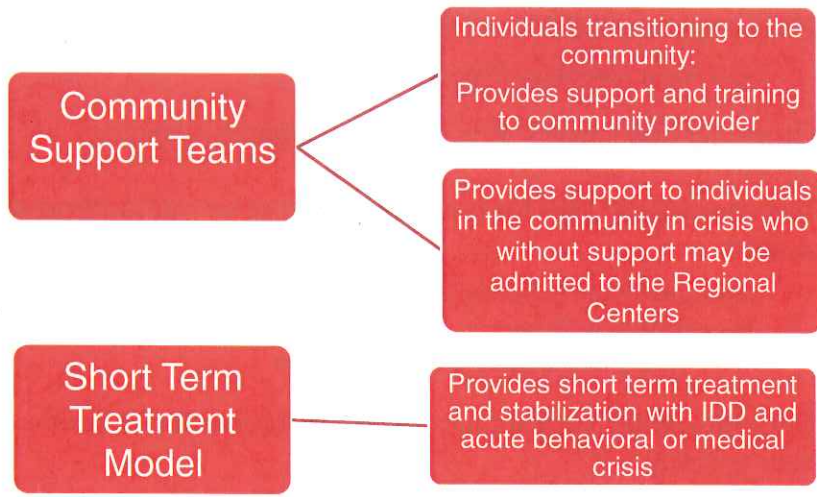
Community Support Teams

Individuals transitioning to the community:

Provides support and training to community provider

Provides support to individuals in the community in crisis who without support may be admitted to the Regional Centers

Short Term Treatment Model

Provides short term treatment and stabilization with IDD and acute behavioral or medical crisis